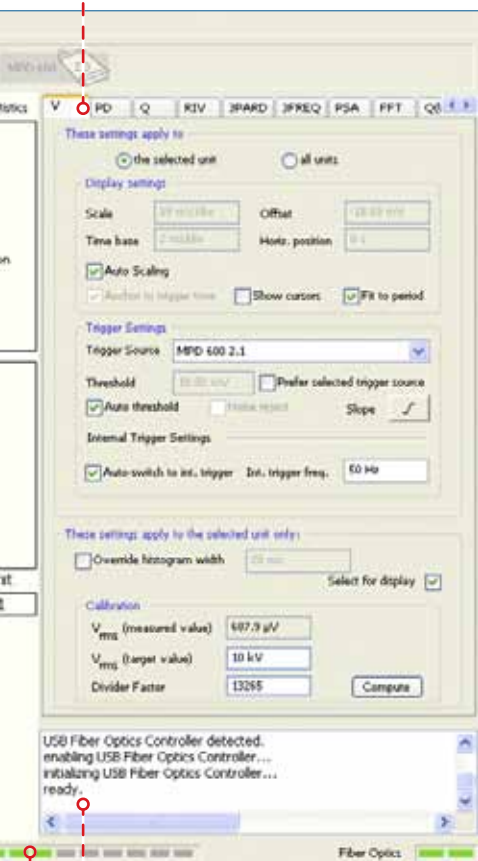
MPD-UHF

tistics

on

st
t

V PD Q RIV 3PARD 3FREQ PSA FFT Q

These settings apply to
the selected unit
all units

Display settings
Scale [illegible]
Offset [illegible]
Time base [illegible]
Horiz. position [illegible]
Auto Scaling
Anchor to trigger time
Show cursors
Fit to period

Trigger Settings
Trigger Source MPD 600 2.1
Threshold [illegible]
Prefer selected trigger source
Auto threshold
Noise reject
Slope
Internal Trigger Settings
Auto-switch to int. trigger
Int. trigger freq.
50 Hz

These settings apply to the selected unit only:
Override histogram width
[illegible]
Select for display

Calibration
$V_{rms}$ (measured value) 607.9 µV
$V_{rms}$ (target value) 10 kV
Divider Factor 13265
Compute

USB Fiber Optics Controller detected.
enabling USB Fiber Optics Controller...
initializing USB Fiber Optics Controller...
ready.

Fiber Optics